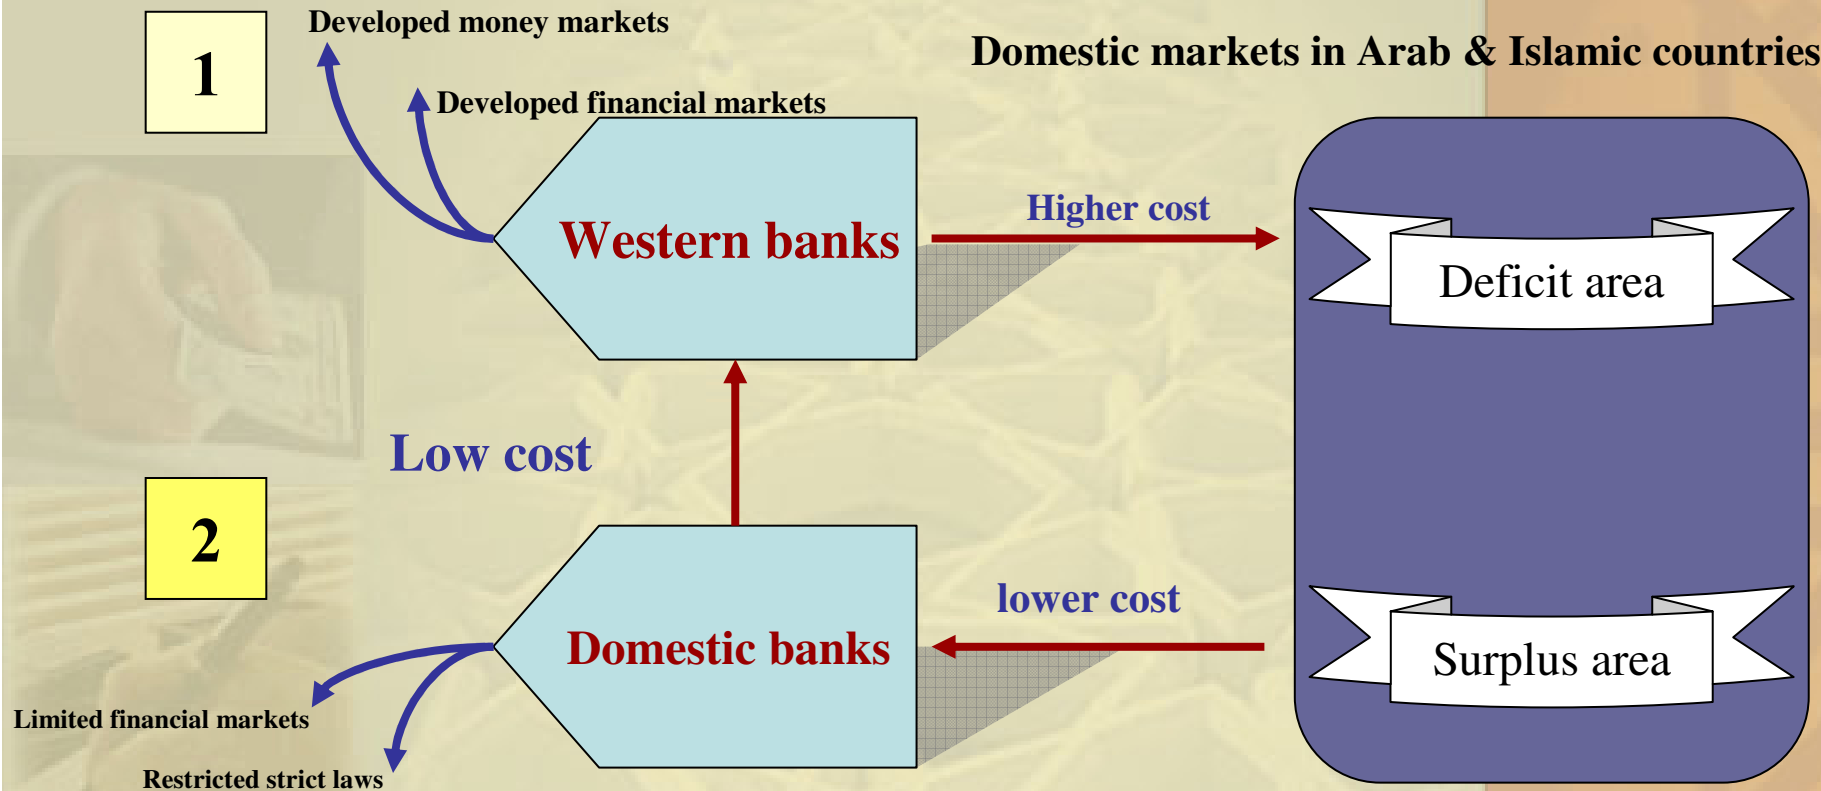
1

Developed money markets

Developed financial markets

Domestic markets in Arab & Islamic countries

Western banks

Higher cost

Deficit area

Low cost

2

Domestic banks

lower cost

Surplus area

Limited financial markets

Restricted strict laws